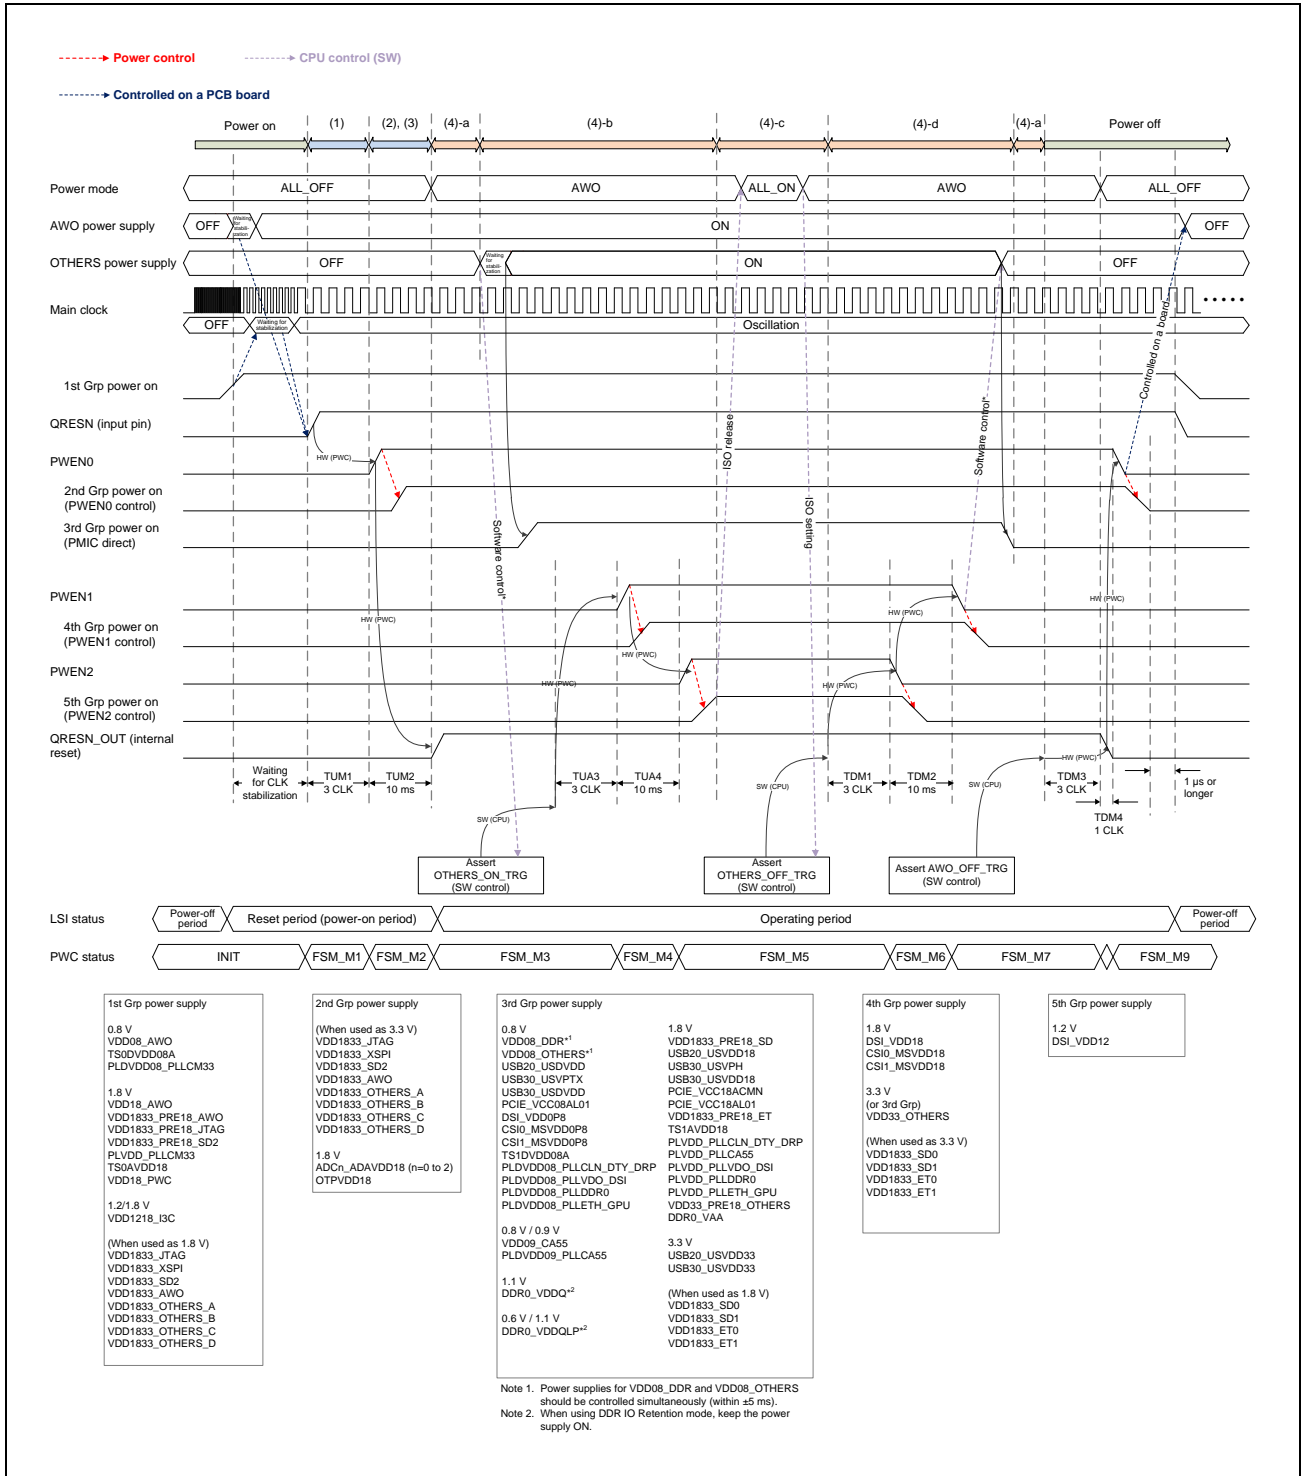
Power control    CPU control (SW)

Controlled on a PCB board

Power on (1) (2), (3) (4)-a (4)-b (4)-c (4)-d (4)-a Power off

Power mode ALL_OFF AWO ALL_ON AWO ALL_OFF

AWO power supply OFF Waiting for stabilization ON OFF

OTHERS power supply OFF Waiting for stabilization ON OFF

Main clock ·····

OFF Waiting for stabilization Oscillation

1st Grp power on

QRESN (input pin)

PWEN0

HW (PWC)

2nd Grp power on (PWEN0 control)

3rd Grp power on (PMIC direct)

Software control*

ISO release

ISO setting

Software control*

Controlled on a board

PWEN1

HW (PWC)

4th Grp power on (PWEN1 control)

HW (PWC)

HW (PWC)

HW (PWC)

PWEN2

HW (PWC)

HW (PWC)

5th Grp power on (PWEN2 control)

QRESN_OUT (internal reset)

HW (PWC)

Waiting for CLK stabilization

TUM1 3 CLK

TUM2 10 ms

TUA3 3 CLK

TUA4 10 ms

TDM1 3 CLK

TDM2 10 ms

TDM3 3 CLK

TDM4 1 CLK

1 µs or longer

SW (CPU)

SW (CPU)

SW (CPU)

Assert OTHERS_ON_TRG (SW control)

Assert OTHERS_OFF_TRG (SW control)

Assert AWO_OFF_TRG (SW control)

LSI status Power-off period Reset period (power-on period) Operating period Power-off period

PWC status INIT FSM_M1 FSM_M2 FSM_M3 FSM_M4 FSM_M5 FSM_M6 FSM_M7 FSM_M9

1st Grp power supply

0.8 V
VDD08_AWO
TS0DVDD08A
PLDVDD08_PLLCM33

1.8 V
VDD18_AWO
VDD1833_PRE18_AWO
VDD1833_PRE18_JTAG
VDD1833_PRE18_SD2
PLVDD_PLLCM33
TS0AVDD18
VDD18_PWC

1.2/1.8 V
VDD1218_I3C

(When used as 1.8 V)
VDD1833_JTAG
VDD1833_XSPI
VDD1833_SD2
VDD1833_AWO
VDD1833_OTHERS_A
VDD1833_OTHERS_B
VDD1833_OTHERS_C
VDD1833_OTHERS_D

2nd Grp power supply

(When used as 3.3 V)
VDD1833_JTAG
VDD1833_XSPI
VDD1833_SD2
VDD1833_AWO
VDD1833_OTHERS_A
VDD1833_OTHERS_B
VDD1833_OTHERS_C
VDD1833_OTHERS_D

1.8 V
ADCn_ADAVDD18 (n=0 to 2)
OTPVDD18

3rd Grp power supply

0.8 V
VDD08_DDR$^{*1}$
VDD08_OTHERS$^{*1}$
USB20_USDVDD
USB30_USVPTX
USB30_USDVDD
PCIE_VCC08AL01
DSI_VDD0P8
CSI0_MSVDD0P8
CSI1_MSVDD0P8
TS1DVDD08A
PLDVDD08_PLLCLN_DTY_DRP
PLDVDD08_PLLVDO_DSI
PLDVDD08_PLLDDR0
PLDVDD08_PLLETH_GPU

0.8 V / 0.9 V
VDD09_CA55
PLDVDD09_PLLCA55

1.1 V
DDR0_VDDQ$^{*2}$

0.6 V / 1.1 V
DDR0_VDDQLP$^{*2}$

1.8 V
VDD1833_PRE18_SD
USB20_USVDD18
USB30_USVPH
USB30_USVDD18
PCIE_VCC18ACMN
PCIE_VCC18AL01
VDD1833_PRE18_ET
TS1AVDD18
PLVDD_PLLCLN_DTY_DRP
PLVDD_PLLCA55
PLVDD_PLLVDO_DSI
PLVDD_PLLDDR0
PLVDD_PLLETH_GPU
VDD33_PRE18_OTHERS
DDR0_VAA

3.3 V
USB20_USVDD33
USB30_USVDD33

(When used as 1.8 V)
VDD1833_SD0
VDD1833_SD1
VDD1833_ET0
VDD1833_ET1

4th Grp power supply

1.8 V
DSI_VDD18
CSI0_MSVDD18
CSI1_MSVDD18

3.3 V
(or 3rd Grp)
VDD33_OTHERS

(When used as 3.3 V)
VDD1833_SD0
VDD1833_SD1
VDD1833_ET0
VDD1833_ET1

5th Grp power supply

1.2 V
DSI_VDD12

Note 1. Power supplies for VDD08_DDR and VDD08_OTHERS should be controlled simultaneously (within ±5 ms).
Note 2. When using DDR IO Retention mode, keep the power supply ON.